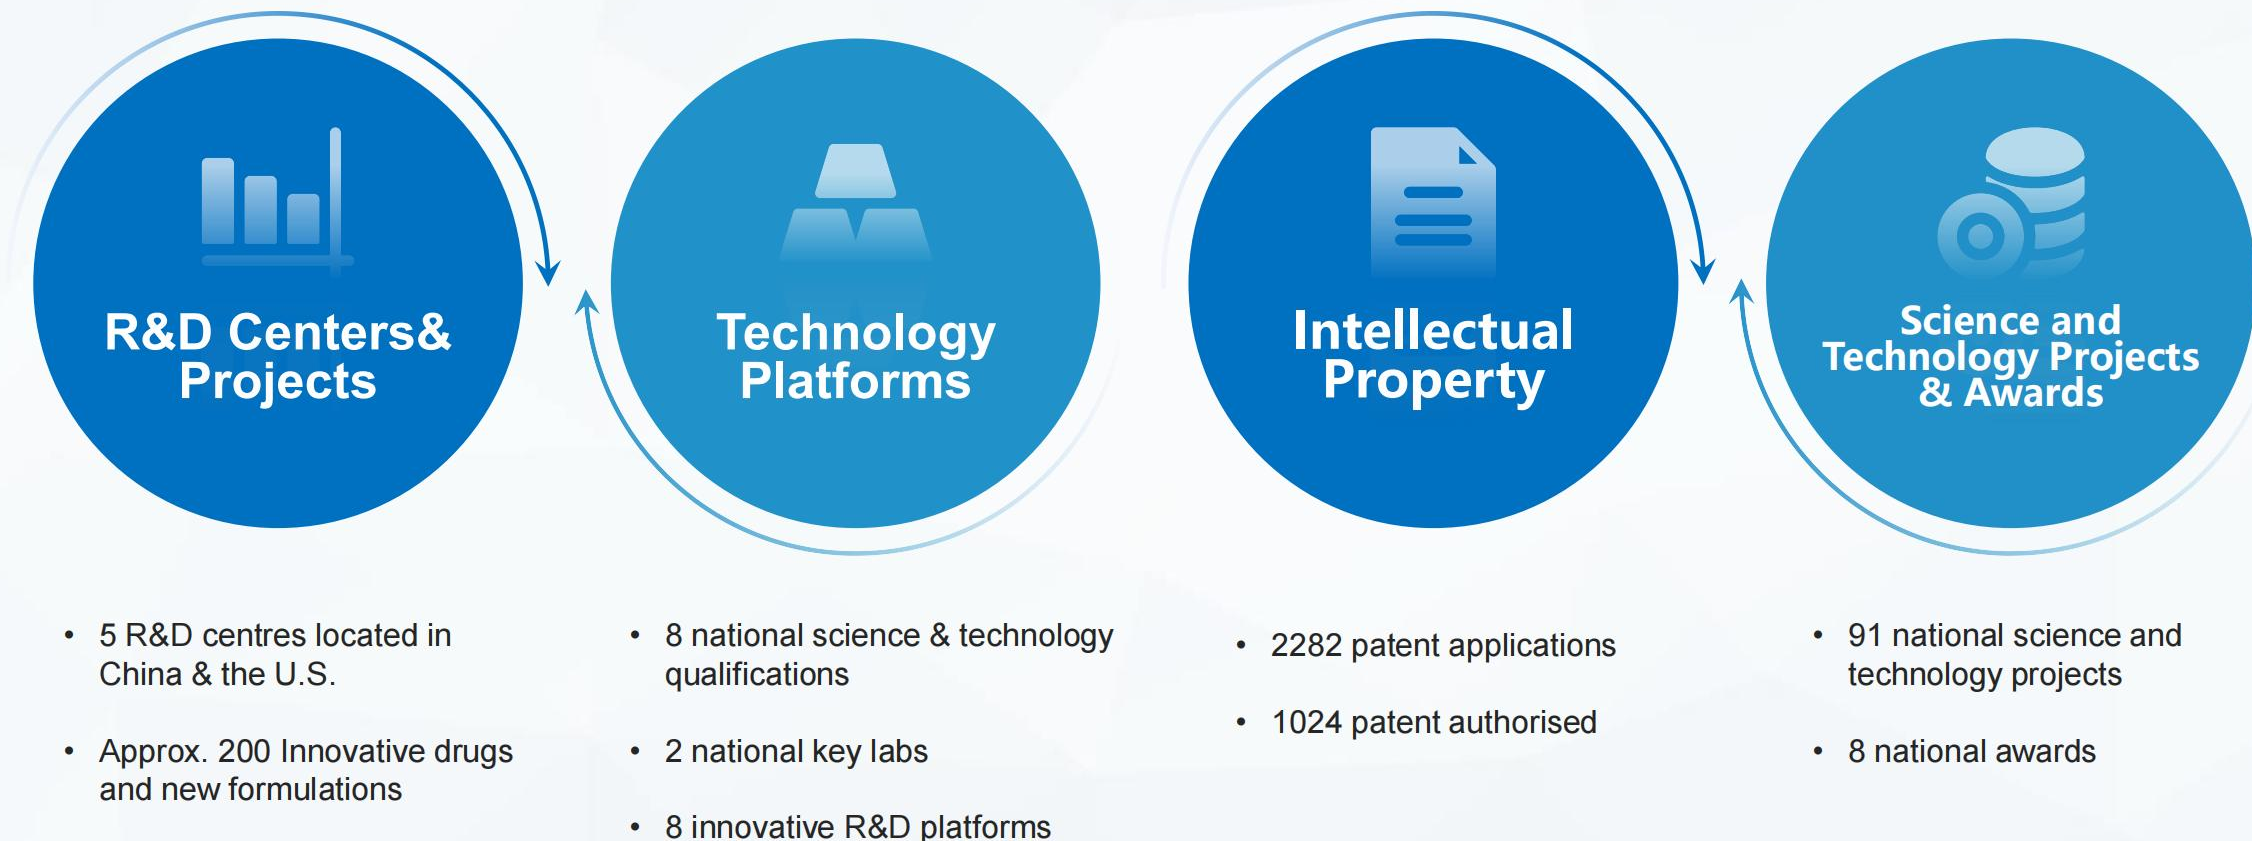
R&D Centers& Projects

Technology Platforms

Intellectual Property

Science and Technology Projects & Awards

• 5 R&D centres located in China & the U.S.

• Approx. 200 Innovative drugs and new formulations

• 8 national science & technology qualifications

• 2 national key labs

• 8 innovative R&D platforms

• 2282 patent applications

• 1024 patent authorised

• 91 national science and technology projects

• 8 national awards